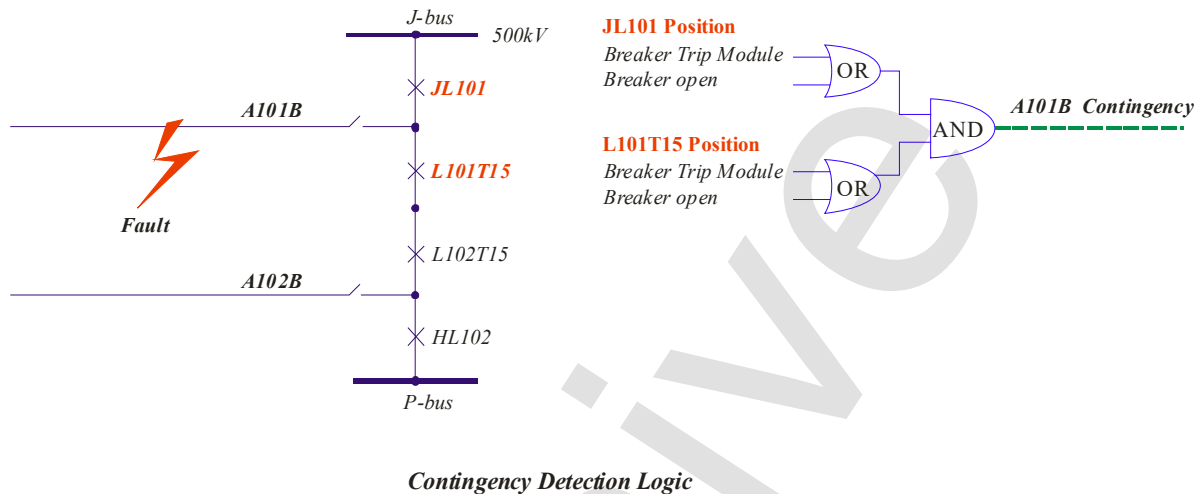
J-bus
500kV
JL101
A101B
L101T15
Fault
L102T15
A102B
HL102
P-bus

JL101 Position
Breaker Trip Module
Breaker open
OR
AND
A101B Contingency
L101T15 Position
Breaker Trip Module
Breaker open
OR

ive

Contingency Detection Logic